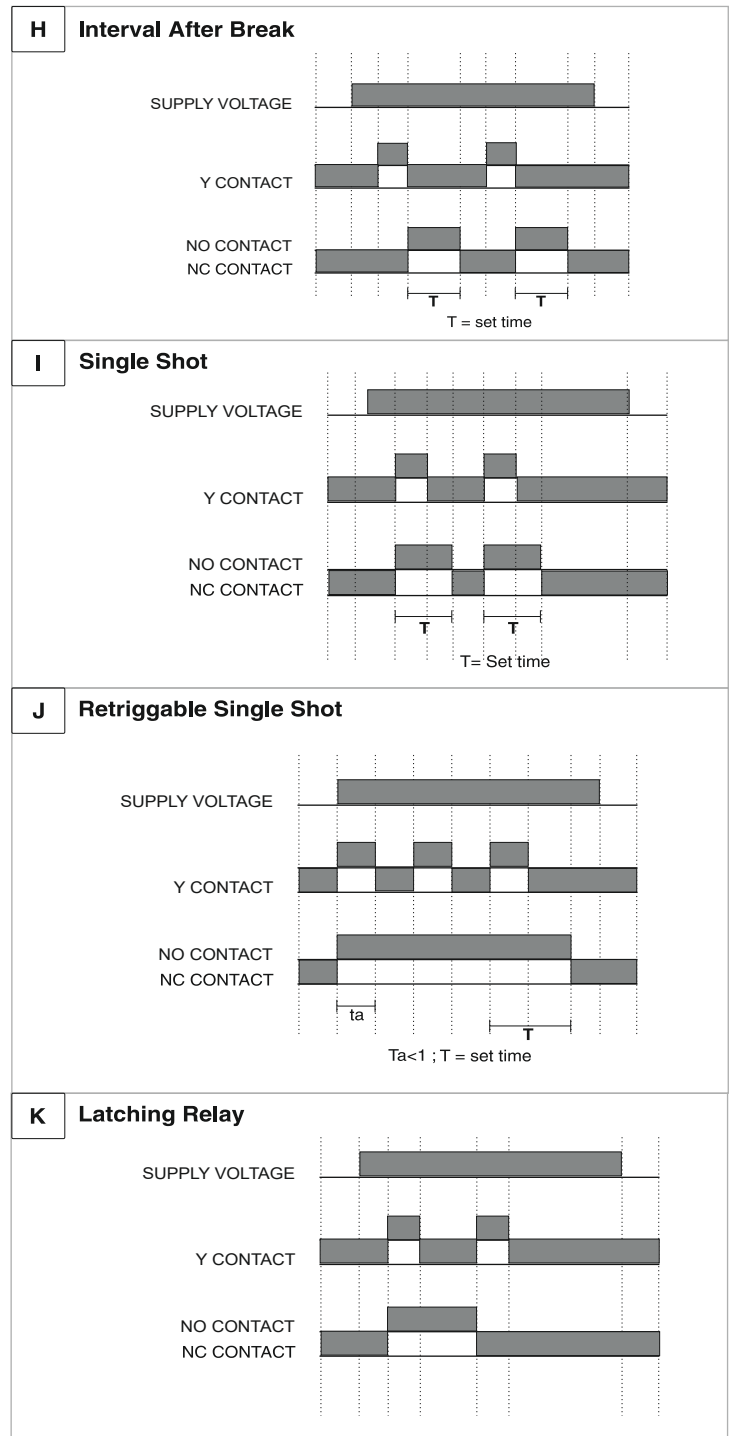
H Interval After Break

SUPPLY VOLTAGE

Y CONTACT

NO CONTACT
NC CONTACT

T T

T = set time

I Single Shot

SUPPLY VOLTAGE

Y CONTACT

NO CONTACT
NC CONTACT

T T

T= Set time

J Retriggable Single Shot

SUPPLY VOLTAGE

Y CONTACT

NO CONTACT
NC CONTACT

ta T

Ta<1 ; T = set time

K Latching Relay

SUPPLY VOLTAGE

Y CONTACT

NO CONTACT
NC CONTACT